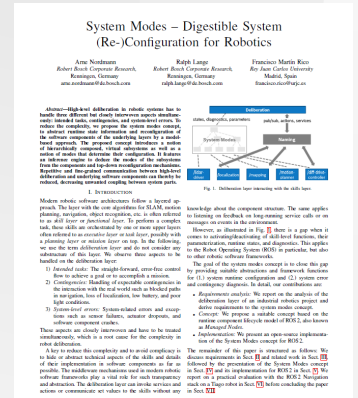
System Modes – Digestible System (Re-)Configuration for Robotics

Arne Nordmann
Robert Bosch Corporate Research,
Renningen, Germany
arne.nordmann@de.bosch.com

Ralph Lange
Robert Bosch Corporate Research,
Renningen, Germany
ralph.lange@de.bosch.com

Francisco Martín Rico
Rey Juan Carlos University
Madrid, Spain
francisco.rico@urjc.es

Abstract—High-level deliberation in robotic systems has to handle three different but closely interwoven aspects simultaneously: intended tasks, contingencies, and system-level errors. To reduce the complexity, we propose the system modes concept, to abstract runtime state information and reconfiguration of the software components of the robotic system layer by a model-based approach. The proposed concept introduces a notion of hierarchically composed, virtual subsystems as well as a notion of modes that determine their configuration. It features an inference engine to deduce the modes of the subsystems from the components and top-down reconfiguration mechanisms. Repetitive and fine-grained communication between high-level deliberation and underlying software components are thereby be reduced, decreasing unwanted coupling between system parts.

I. Introduction

Modern robotic software architectures follow a layered approach. The layer with the core algorithms for SLAM, motion planning, navigation, object recognition, etc. is often referred to as skill layer or functional layer. To perform a complex task, these skills are orchestrated by one or more upper layers often referred to as executive layer or task layer, possibly with a planning layer or mission layer on top. In the following, we use the term deliberation layer and do not consider any substructure of this layer. We observe three aspects to be handled on the deliberation layer:

1) Intended tasks: The straight-forward, error-free control flow to achieve a goal or to accomplish a mission.
2) Contingencies: Handling of expectable contingencies in the interaction with the real world such as blocked paths in navigation, loss of localization, low battery, and poor light conditions.
3) System-level errors: System-related errors and exceptions such as sensor failures, actuator dropouts, and software component crashes.

These aspects are closely interwoven and have to be treated simultaneously, which is a root cause for the complexity in robot deliberation.

A key to reduce this complexity and to avoid compliancy is to hide or abstract technical aspects of the skills and details of their implementation in software components as far as possible. The middleware mechanisms used in modern robotic software frameworks play a vital role for such transparency and abstraction. The deliberation layer can invoke services and actions or communicate set values to the skills without any

states, diagnostics, parameters | pub/sub, actions, services

System Modes | Planning

2d/pc obstacle | localization | mapping | obstacle avoidance | MPC drive controller

Fig. 1. Deliberation layer interacting with the skills layer.

knowledge about the component structure. The same applies to listening on feedback on long-running service calls or on messages on events in the environment.

However, as illustrated in Fig. 1, there is a gap when it comes to activating/deactivating of skill-level functions, their parameterization, runtime states, and diagnostics. This applies to the Robot Operating System (ROS) in particular, but also to other robotic software frameworks.

The goal of the system modes concept is to close this gap by providing suitable abstractions and framework functions for (1) system runtime configuration and (2) system error and contingency diagnosis. In detail, our contributions are:

• Requirements analysis: We report on the analysis of the deliberation layer of an industrial robotics project and derive requirements to the system modes concept.
• Concept: We propose a suitable concept based on the runtime component lifecycle model of ROS 2, also known as Managed Nodes.
• Implementation: We present an open-source implementation of the System Modes concept for ROS 2.

The remainder of this paper is structured as follows: We discuss requirements in Sect. II and related work in Sect. III, followed by the presentation of the System Modes concept in Sect. IV and its implementation for ROS 2 in Sect. V. We report on a practical evaluation with the ROS 2 Navigation stack on a Tiago robot in Sect. VI before concluding the paper in Sect. VII.